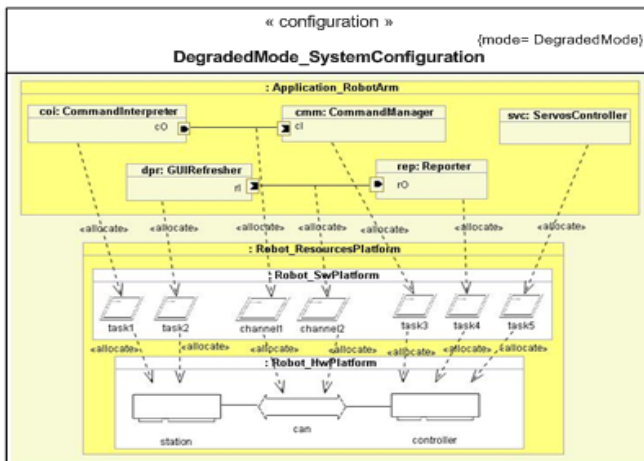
« configuration »
{mode= DegradedMode}
DegradedMode_SystemConfiguration

: Application_RobotArm

coi: CommandInterpreter
cO

cmm: CommandManager
cI

svc: ServosController

dpr: GUIRefresher
rI

rep: Reporter
rO

«allocate» «allocate» «allocate» «allocate» «allocate» «allocate» «allocate»

: Robot_ResourcesPlatform

: Robot_SwPlatform

task1 task2 channel1 channel2 task3 task4 task5

«allocate» «allocate» «allocate» «allocate» «allocate» «allocate» «allocate»

: Robot_HwPlatform

station can controller